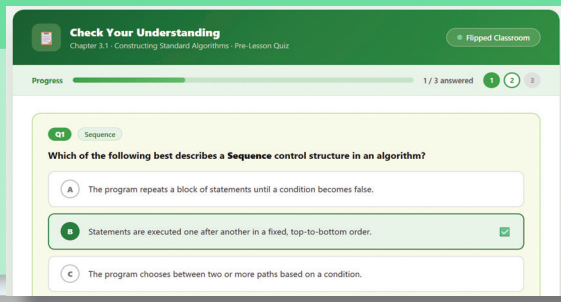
Check Your Understanding
Chapter 3.1 · Constructing Standard Algorithms · Pre-Lesson Quiz

Flipped Classroom

Progress

1 / 3 answered 1 2 3

Q1 Sequence

Which of the following best describes a **Sequence** control structure in an algorithm?

A The program repeats a block of statements until a condition becomes false.

B Statements are executed one after another in a fixed, top-to-bottom order.

C The program chooses between two or more paths based on a condition.